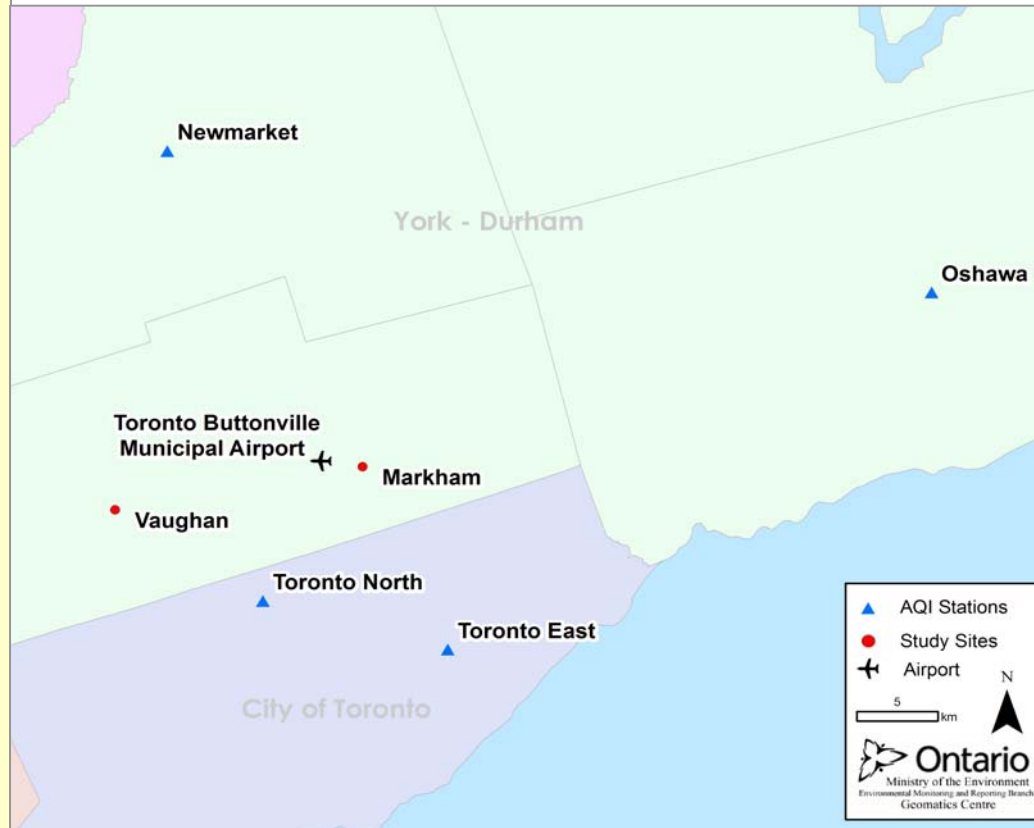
Newmarket

York - Durham

Oshawa

Toronto Buttonville Municipal Airport

Markham

Vaughan

Toronto North

Toronto East

City of Toronto

AQI Stations
Study Sites
Airport

N

5
km

Ontario
Ministry of the Environment
Environmental Monitoring and Reporting Branch
Geomatics Centre